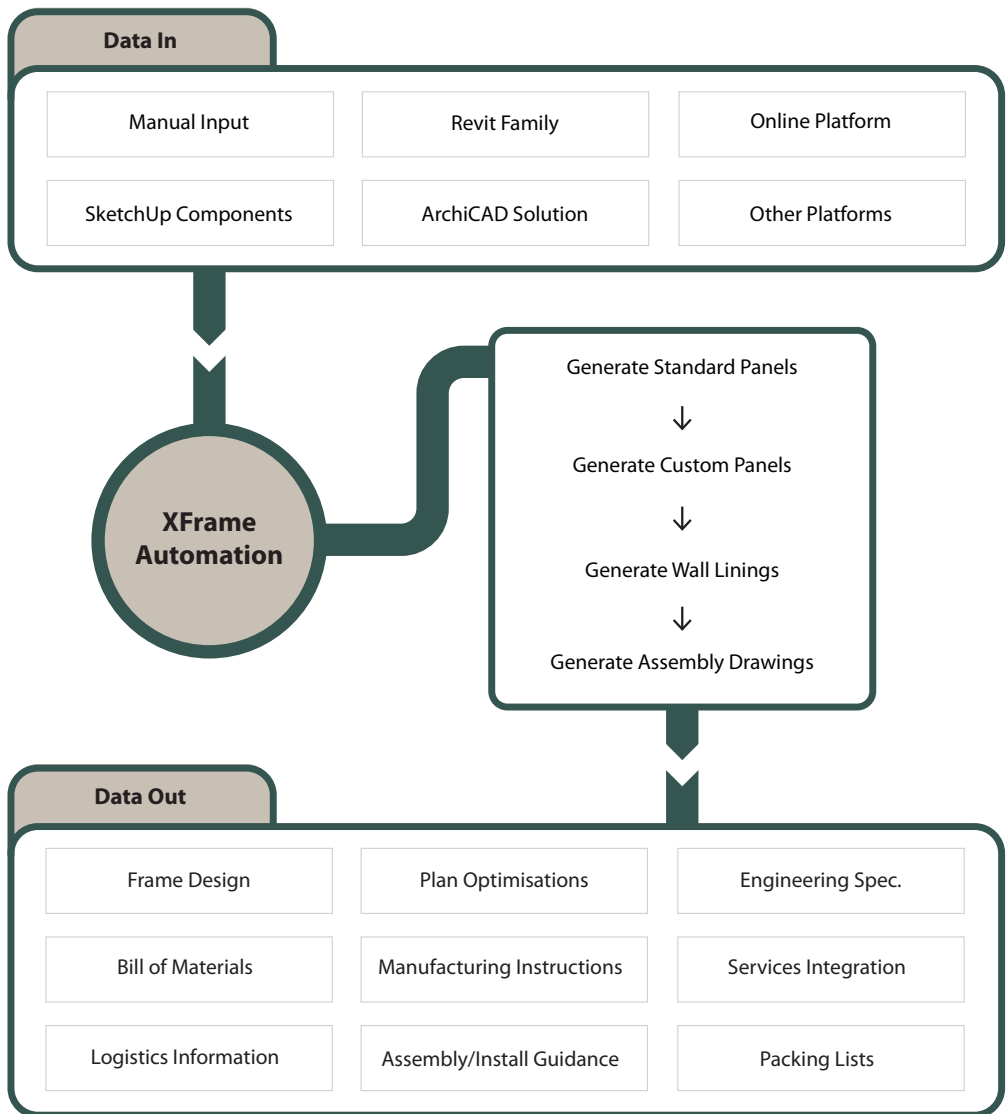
Data In

Manual Input
Revit Family
Online Platform
SketchUp Components
ArchiCAD Solution
Other Platforms

XFrame Automation

Generate Standard Panels
↓
Generate Custom Panels
↓
Generate Wall Linings
↓
Generate Assembly Drawings

Data Out

Frame Design
Plan Optimisations
Engineering Spec.
Bill of Materials
Manufacturing Instructions
Services Integration
Logistics Information
Assembly/Install Guidance
Packing Lists